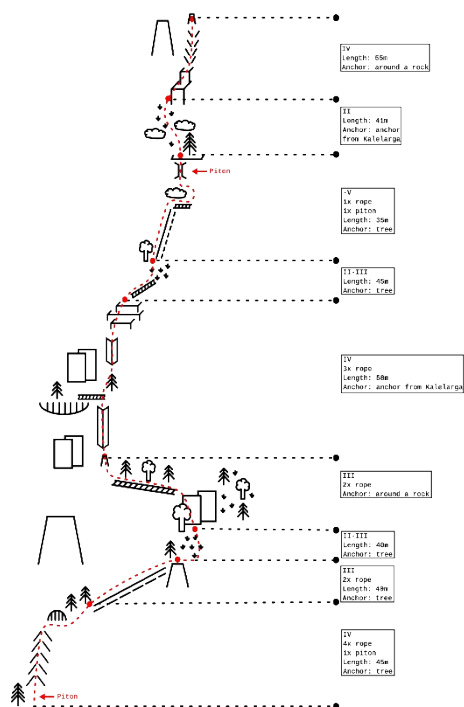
IV
Length: 65m
Anchor: around a rock

II
Length: 41m
Anchor: anchor from Kalelarga

Piton

-V
1x rope
1x piton
Length: 35m
Anchor: tree

II-III
Length: 45m
Anchor: tree

IV
3x rope
Length: 58m
Anchor: anchor from Kalelarga

III
2x rope
Anchor: around a rock

II-III
Length: 40m
Anchor: tree

III
2x rope
Length: 49m
Anchor: tree

IV
4x rope
1x piton
Length: 45m
Anchor: tree

Piton